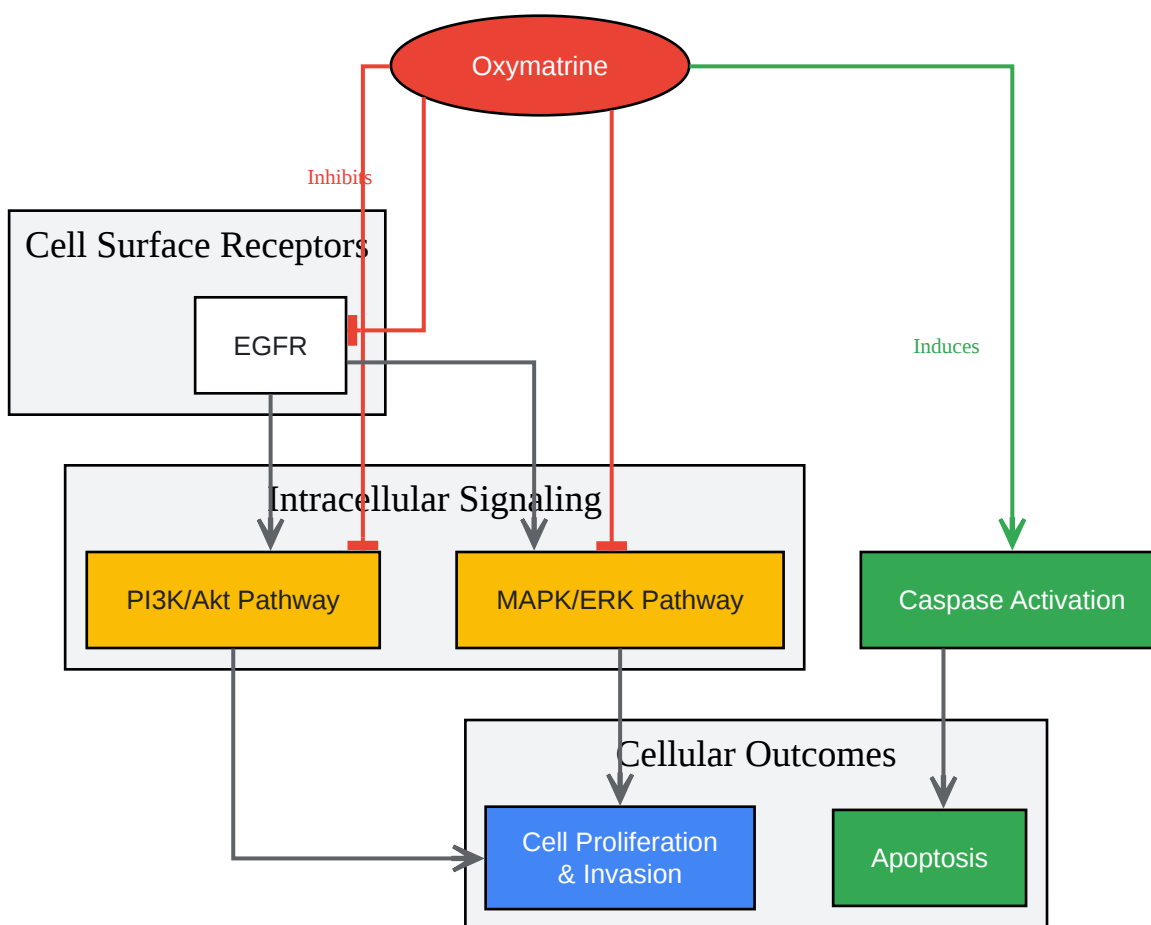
Oxymatrine

Inhibits

Induces

Cell Surface Receptors

EGFR

Intracellular Signaling

PI3K/Akt Pathway

MAPK/ERK Pathway

Caspase Activation

Cellular Outcomes

Cell Proliferation & Invasion

Apoptosis